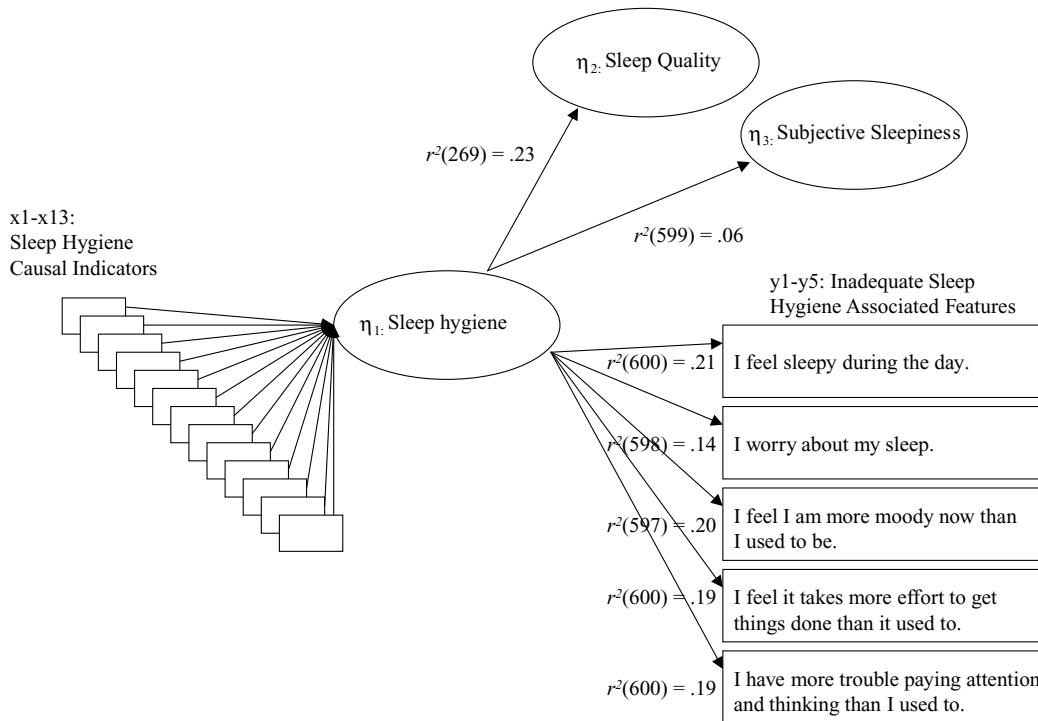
$\eta_{2:}$ Sleep Quality

$\eta_{3:}$ Subjective Sleepiness

$r^2(269) = .23$

$r^2(599) = .06$

x1-x13:
Sleep Hygiene
Causal Indicators

$\eta_{1:}$ Sleep hygiene

y1-y5: Inadequate Sleep Hygiene Associated Features

$r^2(600) = .21$ I feel sleepy during the day.

$r^2(598) = .14$ I worry about my sleep.

$r^2(597) = .20$ I feel I am more moody now than I used to be.

$r^2(600) = .19$ I feel it takes more effort to get things done than it used to.

$r^2(600) = .19$ I have more trouble paying attention and thinking than I used to.